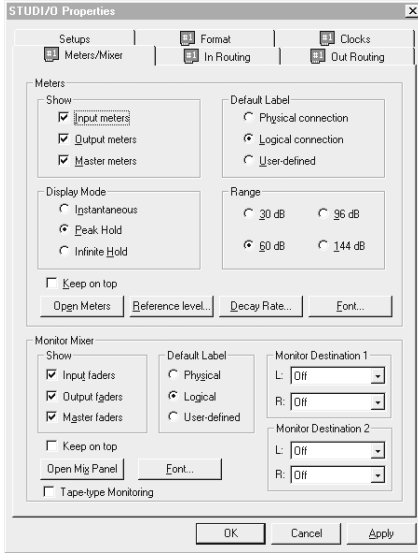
STUDI/O Properties

Setups
Format
Clocks
Meters/Mixer
In Routing
Out Routing

Meters

Show
Input meters
Output meters
Master meters

Default Label
Physical connection
Logical connection
User-defined

Display Mode
Instantaneous
Peak Hold
Infinite Hold

Range
30 dB
96 dB
60 dB
144 dB

Keep on top

Open Meters
Reference level...
Decay Rate...
Font...

Monitor Mixer

Show
Input faders
Output faders
Master faders

Default Label
Physical
Logical
User-defined

Monitor Destination 1
L: Off
R: Off

Monitor Destination 2
L: Off
R: Off

Keep on top

Open Mix Panel
Font...

Tape-type Monitoring

OK
Cancel
Apply